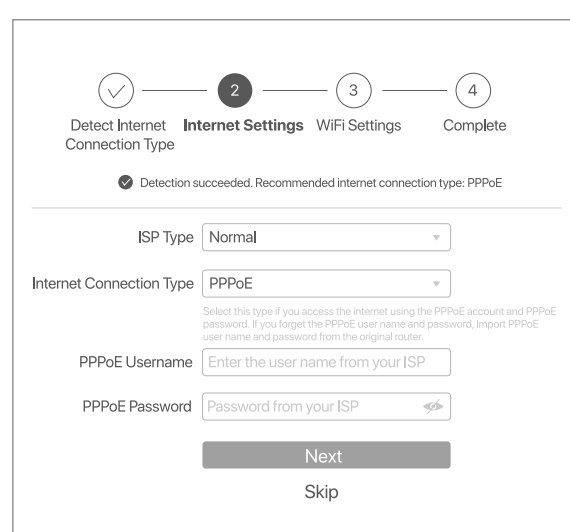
2
3
4
Detect Internet Connection Type
Internet Settings
WiFi Settings
Complete

Detection succeeded. Recommended internet connection type: PPPoE

ISP Type
Normal

Internet Connection Type
PPPoE

Select this type if you access the internet using the PPPoE account and PPPoE password. If you forget the PPPoE user name and password, Import PPPoE user name and password from the original router.

PPPoE Username
Enter the user name from your ISP

PPPoE Password
Password from your ISP

Next

Skip